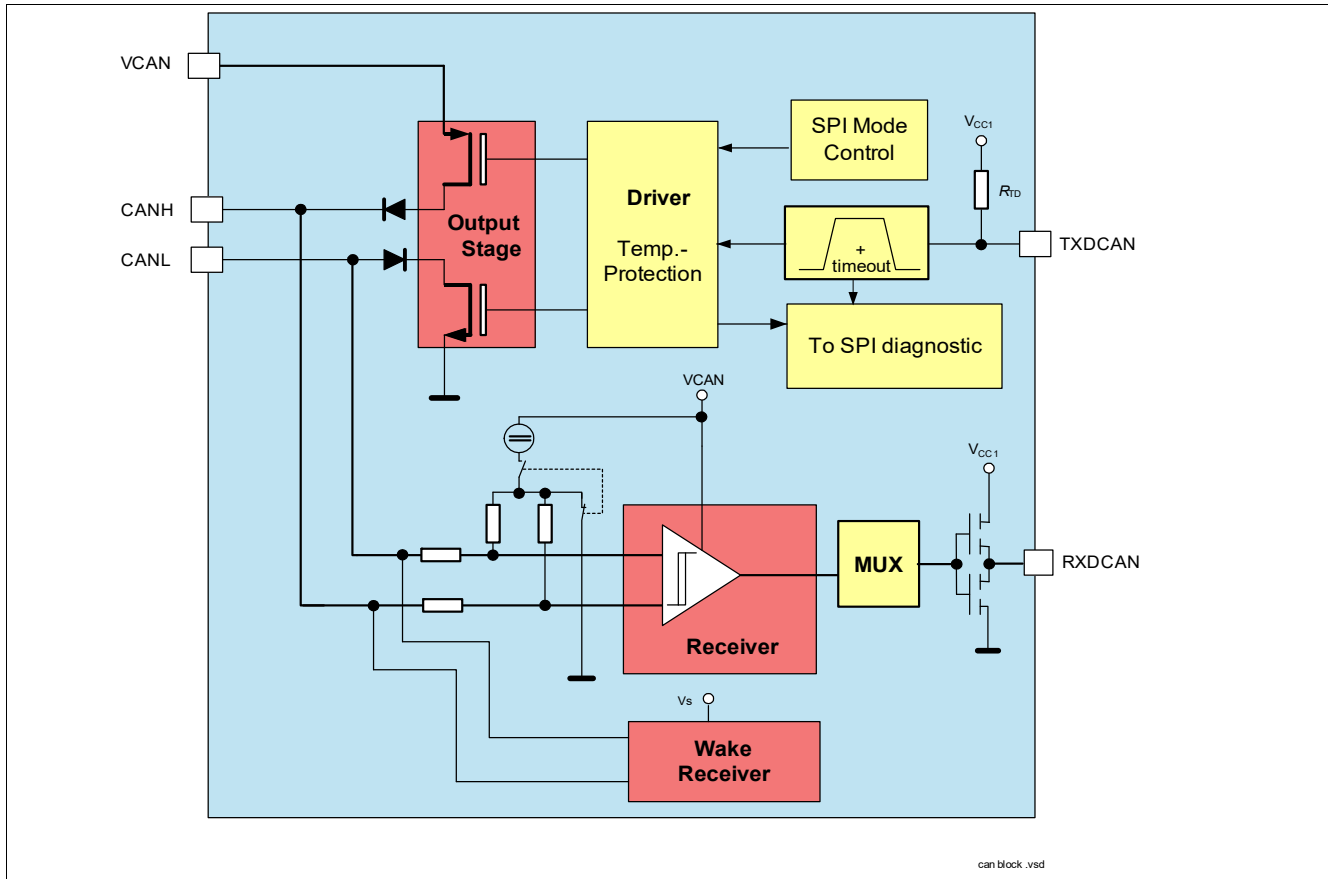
VCAN

CANH

CANL

Output Stage

Driver

Temp.-Protection

SPI Mode Control

$V_{CC1}$

$R_{TD}$

+ timeout

TXDCAN

To SPI diagnostic

VCAN

$V_{CC1}$

MUX

RXDCAN

Receiver

Vs

Wake Receiver

can block .vsd